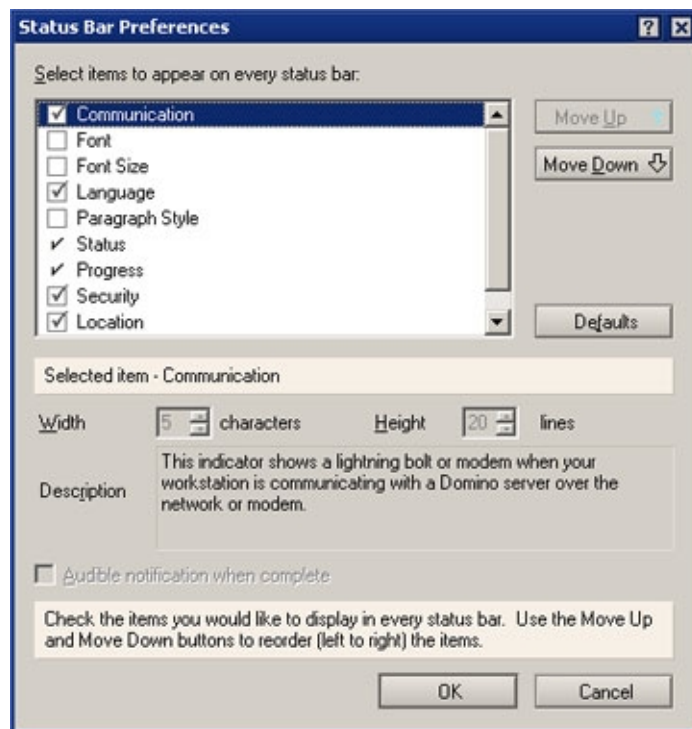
Status Bar Preferences

? X

Select items to appear on every status bar:

☑ Communication
☐ Font
☐ Font Size
☑ Language
☐ Paragraph Style
✓ Status
✓ Progress
☑ Security
☑ Location

Move Up

Move Down

Defaults

Selected item - Communication

Width 5 characters Height 20 lines

Description This indicator shows a lightning bolt or modem when your workstation is communicating with a Domino server over the network or modem.

Audible notification when complete

Check the items you would like to display in every status bar. Use the Move Up and Move Down buttons to reorder (left to right) the items.

OK Cancel